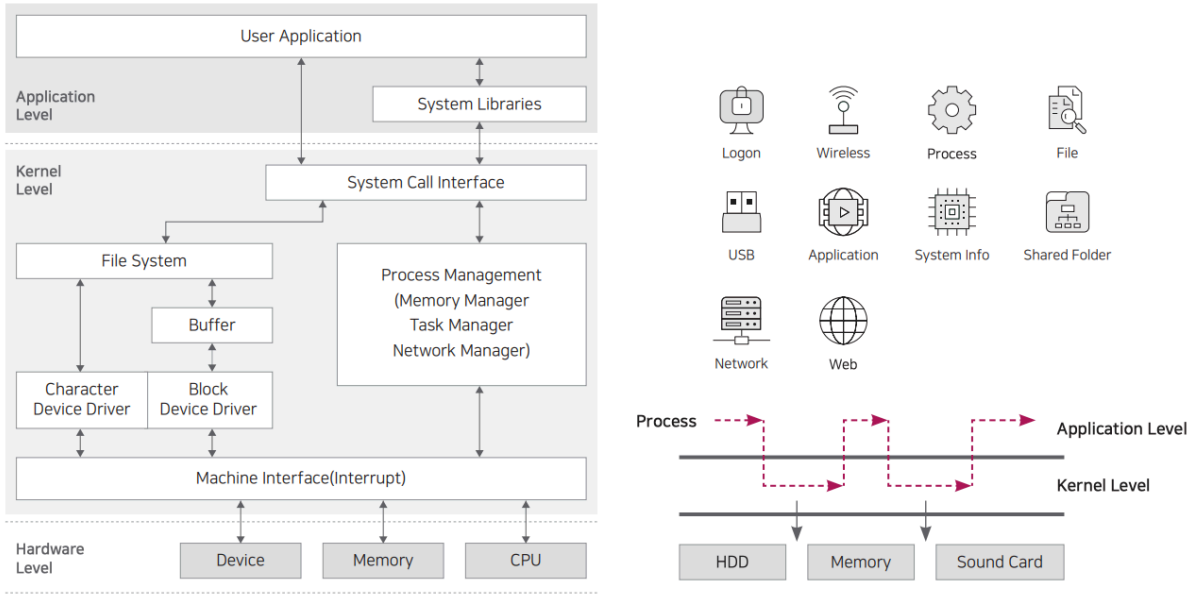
User Application

Application Level

System Libraries

Kernel Level

System Call Interface

File System

Buffer

Process Management (Memory Manager Task Manager Network Manager)

Character Device Driver

Block Device Driver

Machine Interface(Interrupt)

Hardware Level

Device

Memory

CPU

Logon

Wireless

Process

File

USB

Application

System Info

Shared Folder

Network

Web

Process

Application Level

Kernel Level

HDD

Memory

Sound Card